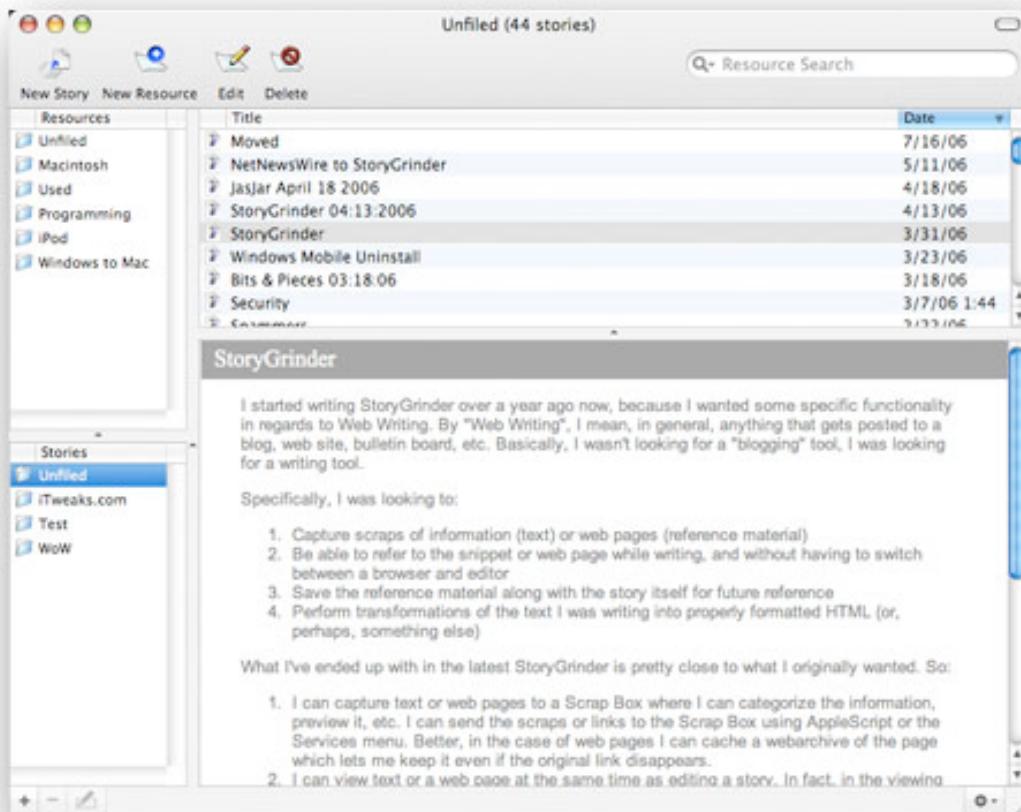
Unfiled (44 stories)

New Story New Resource Edit Delete

Resource Search

Resources
Unfiled
Macintosh
Used
Programming
iPod
Windows to Mac

Stories
Unfiled
iTweaks.com
Test
WoW

| Title | Date |
|---|---|
| Moved | 7/16/06 |
| NetNewsWire to StoryGrinder | 5/11/06 |
| JasJar April 18 2006 | 4/18/06 |
| StoryGrinder 04:13:2006 | 4/13/06 |
| StoryGrinder | 3/31/06 |
| Windows Mobile Uninstall | 3/23/06 |
| Bits & Pieces 03:18:06 | 3/18/06 |
| Security | 3/7/06 1:44 |
| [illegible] | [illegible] |

StoryGrinder

I started writing StoryGrinder over a year ago now, because I wanted some specific functionality in regards to Web Writing. By "Web Writing", I mean, in general, anything that gets posted to a blog, web site, bulletin board, etc. Basically, I wasn't looking for a "blogging" tool, I was looking for a writing tool.

Specifically, I was looking to:

1. Capture scraps of information (text) or web pages (reference material)
2. Be able to refer to the snippet or web page while writing, and without having to switch between a browser and editor
3. Save the reference material along with the story itself for future reference
4. Perform transformations of the text I was writing into properly formatted HTML (or, perhaps, something else)

What I've ended up with in the latest StoryGrinder is pretty close to what I originally wanted. So:

1. I can capture text or web pages to a Scrap Box where I can categorize the information, preview it, etc. I can send the scraps or links to the Scrap Box using AppleScript or the Services menu. Better, in the case of web pages I can cache a webarchive of the page which lets me keep it even if the original link disappears.
2. I can view text or a web page at the same time as editing a story. In fact, in the viewing